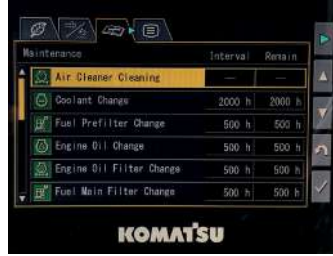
| Maintenance | Interval | Remain |
|---|---|---|
| Air Cleaner Cleaning | — | — |
| Coolant Change | 2000 h | 2000 h |
| Fuel Prefilter Change | 500 h | 500 h |
| Engine Oil Change | 500 h | 500 h |
| Engine Oil Filter Change | 500 h | 500 h |
| Fuel Main Filter Change | 500 h | 500 h |

KOMATSU